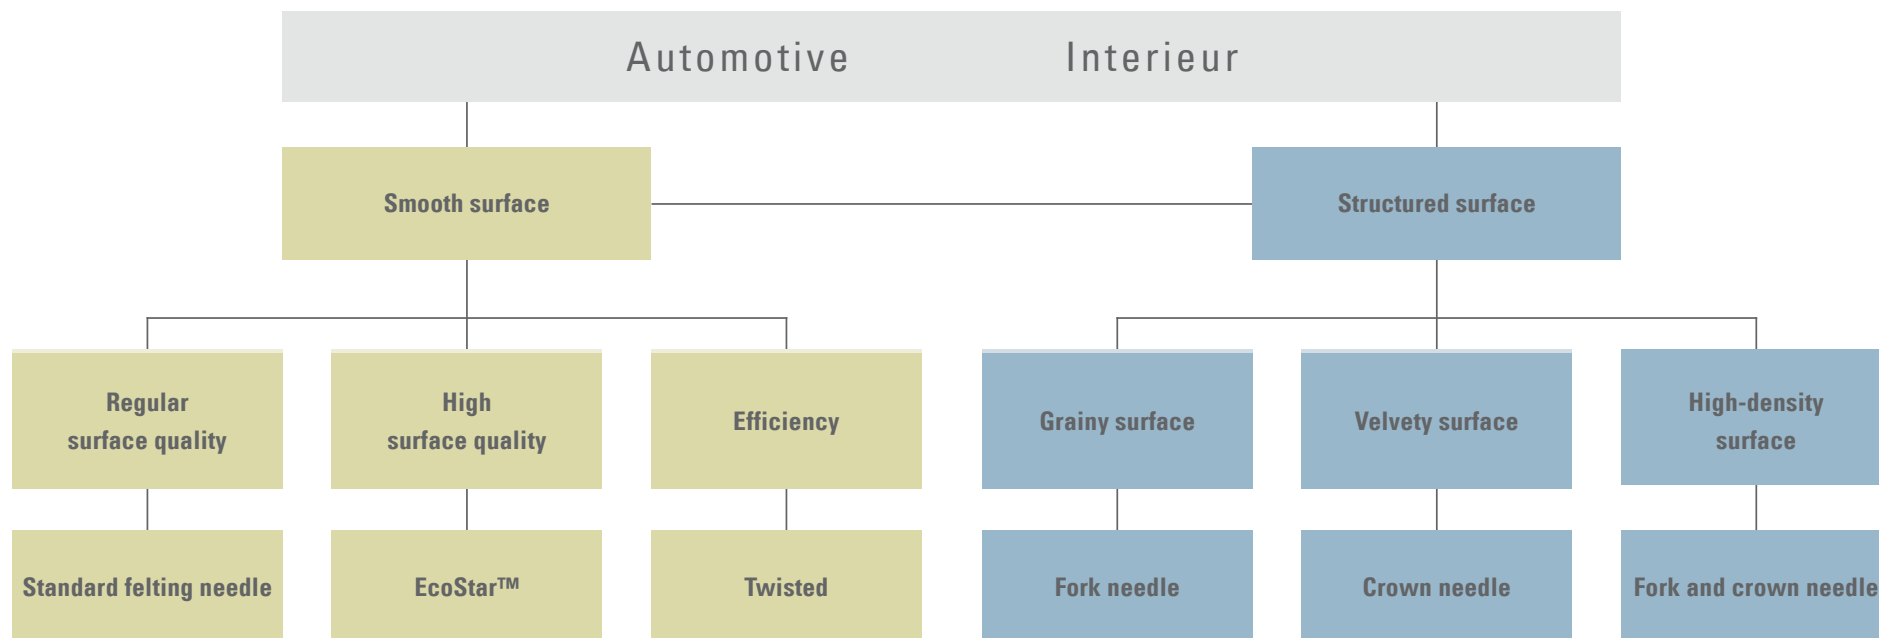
Automotive Interieur

Smooth surface

Structured surface

Regular surface quality

High surface quality

Efficiency

Grainy surface

Velvety surface

High-density surface

Standard felting needle

EcoStar™

Twisted

Fork needle

Crown needle

Fork and crown needle